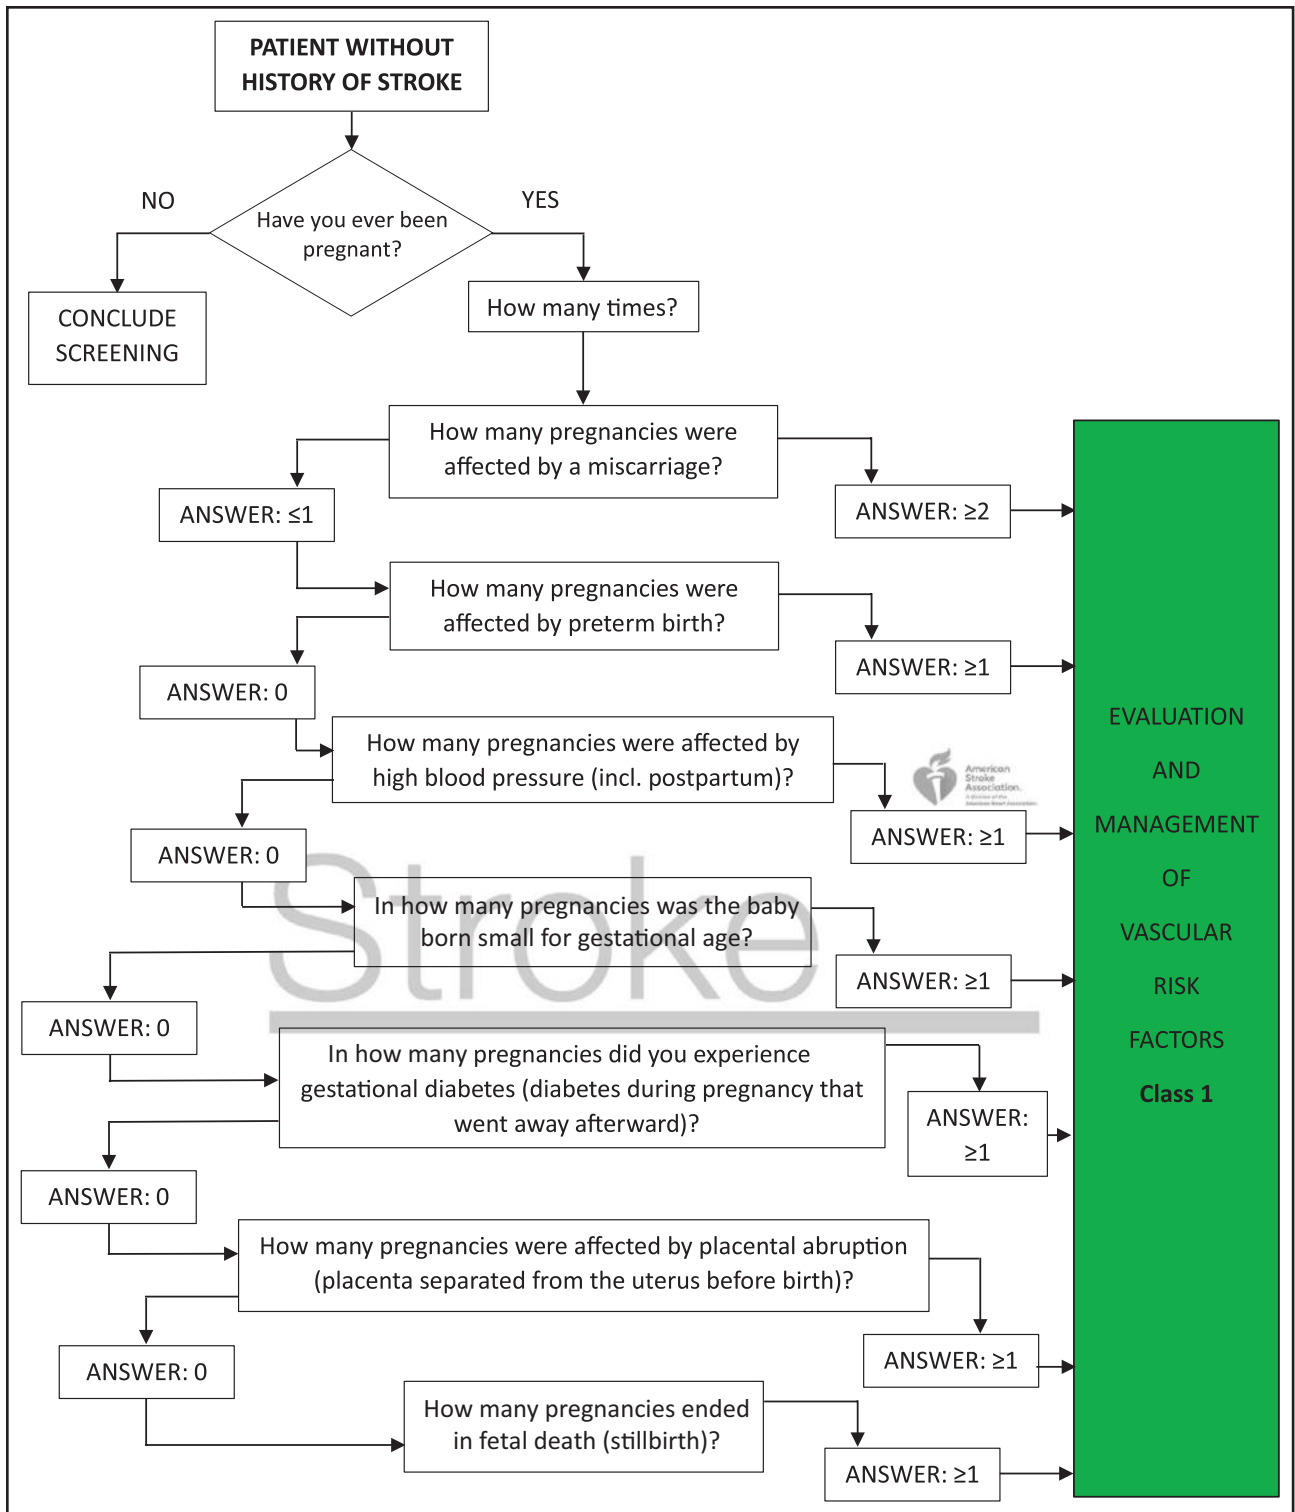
PATIENT WITHOUT HISTORY OF STROKE

NO

Have you ever been pregnant?

YES

CONCLUDE SCREENING

How many times?

How many pregnancies were affected by a miscarriage?

ANSWER: ≤1

ANSWER: ≥2

How many pregnancies were affected by preterm birth?

ANSWER: ≥1

ANSWER: 0

How many pregnancies were affected by high blood pressure (incl. postpartum)?

American Stroke Association.

ANSWER: ≥1

ANSWER: 0

In how many pregnancies was the baby born small for gestational age?

Stroke

ANSWER: ≥1

ANSWER: 0

In how many pregnancies did you experience gestational diabetes (diabetes during pregnancy that went away afterward)?

ANSWER: ≥1

ANSWER: 0

How many pregnancies were affected by placental abruption (placenta separated from the uterus before birth)?

ANSWER: ≥1

ANSWER: 0

How many pregnancies ended in fetal death (stillbirth)?

ANSWER: ≥1

EVALUATION AND MANAGEMENT OF VASCULAR RISK FACTORS

Class 1